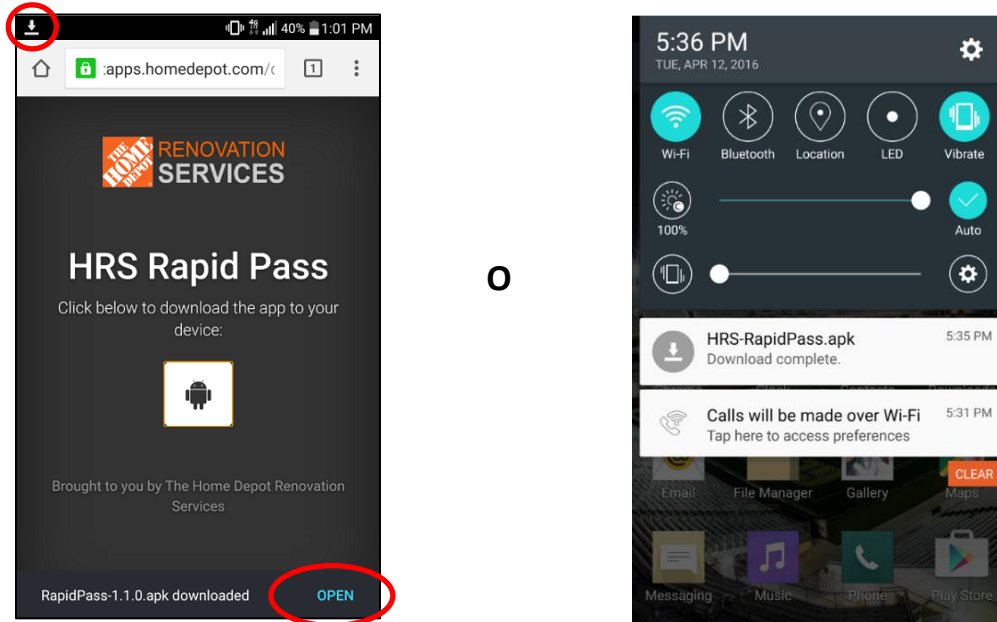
40% 1:01 PM

:apps.homedepot.com/c

1

THE HOME DEPOT RENOVATION SERVICES

HRS Rapid Pass

Click below to download the app to your device:

Brought to you by The Home Depot Renovation Services

RapidPass-1.1.0.apk downloaded

OPEN

O

5:36 PM
TUE, APR 12, 2016

Wi-Fi Bluetooth Location LED Vibrate

100%

Auto

HRS-RapidPass.apk 5:35 PM
Download complete.

Calls will be made over Wi-Fi 5:31 PM
Tap here to access preferences

CLEAR

Email File Manager Gallery Maps

Messaging Music Phone Play Store